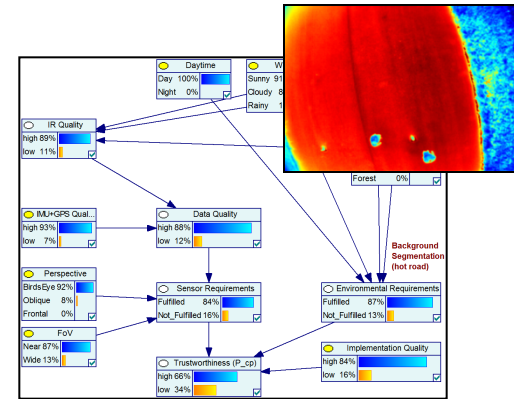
Daytime
Day 100%
Night 0%

W
Sunny 91
Cloudy 8
Rainy 1

IR Quality
high 89%
low 11%

Forest 0%

IMU+GPS Qual...
high 93%
low 7%

Data Quality
high 88%
low 12%

Background Segmentation (hot road)

Perspective
BirdsEye 92%
Oblique 8%
Frontal 0%

Sensor Requirements
Fulfilled 84%
Not_Fulfilled 16%

Environmental Requirements
Fulfilled 87%
Not_Fulfilled 13%

FoV
Near 87%
Wide 13%

Implementation Quality
high 84%
low 16%

Trustworthiness (P_cp)
high 66%
low 34%